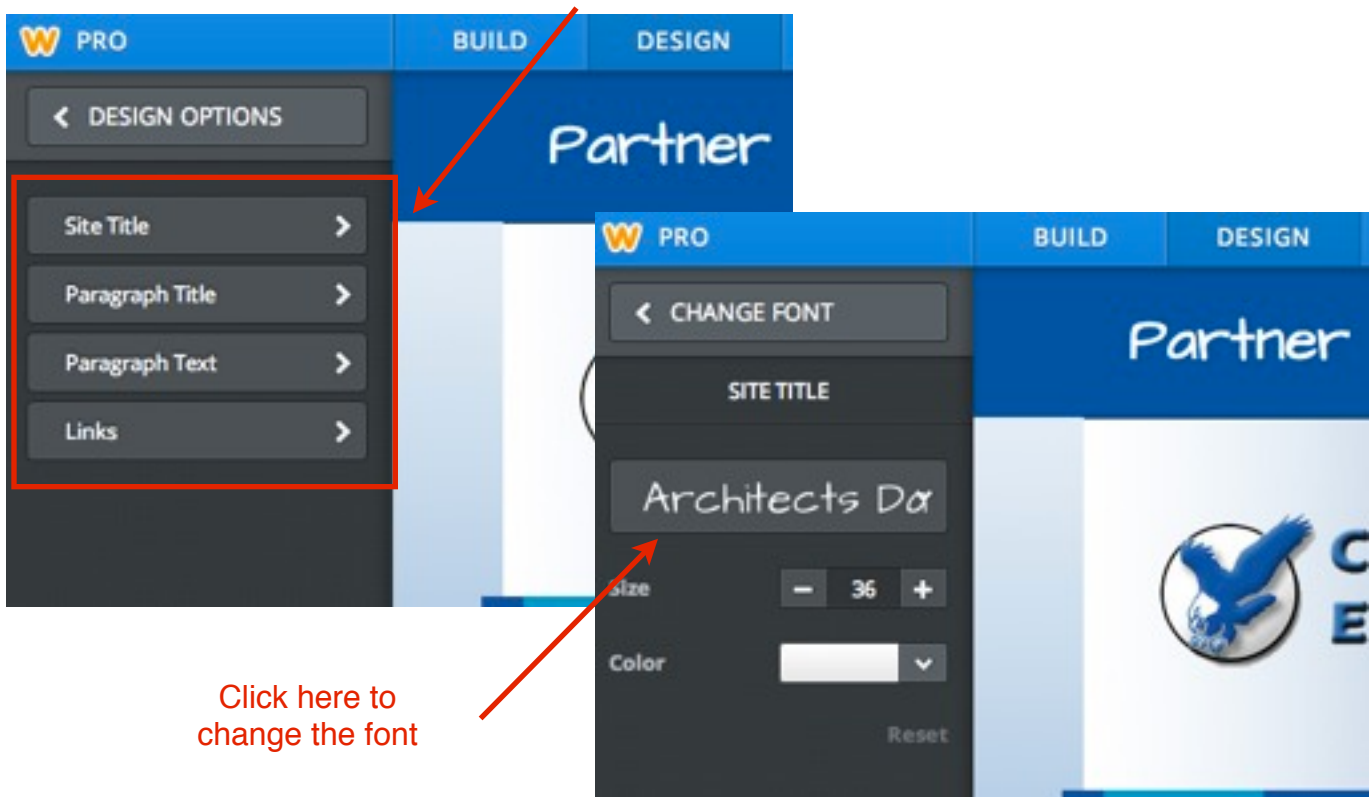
W PRO

BUILD

DESIGN

DESIGN OPTIONS

Partner

Site Title

Paragraph Title

Paragraph Text

Links

W PRO

BUILD

DESIGN

CHANGE FONT

Partner

SITE TITLE

Architects Da

Size

36

Color

Reset

C

E

Click here to change the font